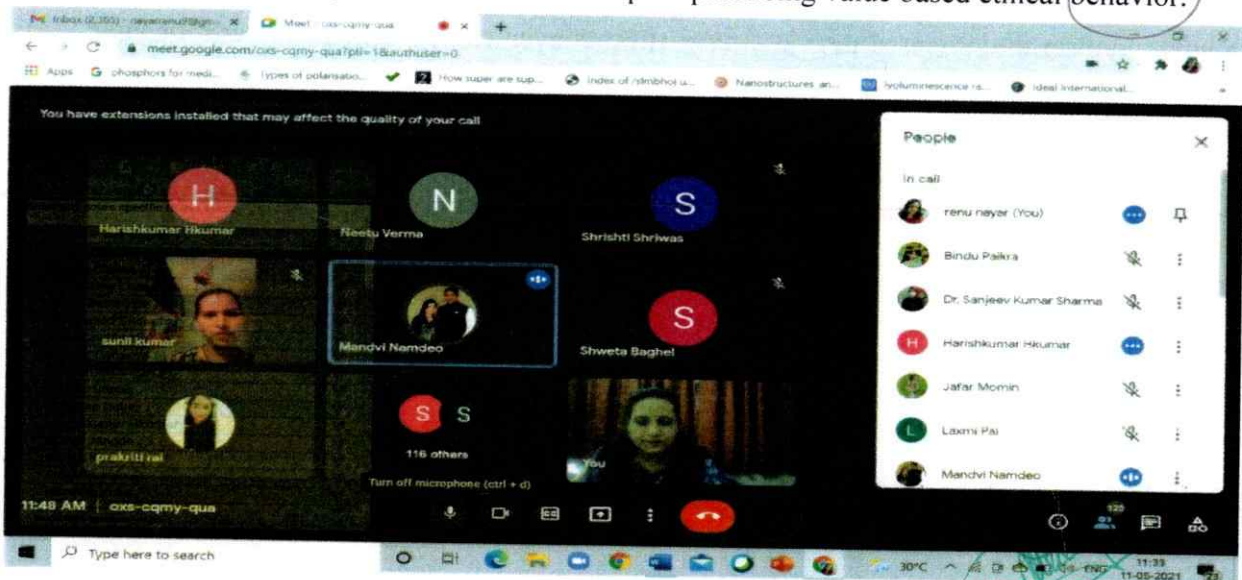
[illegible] value based ethical behavior.

Inbox (2,355) - nayarrenu@gm... ×
Meet - oxs-cqmy-qua ×
+
meet.google.com/oxs-cqmy-qua?pli=1&authuser=0
Apps  phosphors for medi...  Types of polarisatio...  How super are sup...  Index of /dmbhol u...  Nanostructures an...  lyoluminescence re...  Ideal International...

You have extensions installed that may affect the quality of your call

H
Harishkumar Hkumar
N
Neetu Verma
S
Shrishti Shriwas
sunil kumar
Mandvi Namdeo
S
Shweta Baghel
prakriti rai
S S
116 others
You
Turn off microphone (ctrl + d)
11:48 AM | oxs-cqmy-qua

People
In call
renu nayar (You)
Bindu Paikra
Dr. Sanjeev Kumar Sharma
H Harishkumar Hkumar
Jafar Momin
L Laxmi Pal
Mandvi Namdeo

120

Type here to search
30°C ENG 11:33 11-05-2021